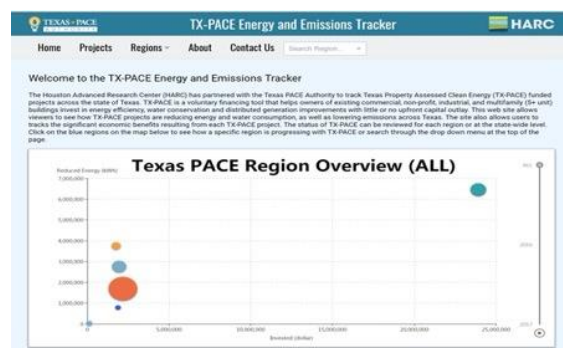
TEXAS PACE AUTHORITY

TX-PACE Energy and Emissions Tracker

HARC

Home Projects Regions About Contact Us Search Region...

Welcome to the TX-PACE Energy and Emissions Tracker

The Houston Advanced Research Center (HARC) has partnered with the Texas PACE Authority to track Texas Property Assessed Clean Energy (TX-PACE) funded projects across the state of Texas. TX-PACE is a voluntary financing tool that helps owners of existing commercial, non-profit, industrial, and multifamily (5+ unit) buildings invest in energy efficiency, water conservation and distributed generation improvements with little or no upfront capital outlay. This web site allows viewers to see how TX-PACE projects are reducing energy and water consumption, as well as lowering emissions across Texas. The site also allows users to tracks the significant economic benefits resulting from each TX-PACE project. The status of TX-PACE can be reviewed for each region or at the state-wide level. Click on the blue regions on the map below to see how a specific region is progressing with TX-PACE or search through the drop down menu at the top of the page.

Texas PACE Region Overview (ALL)

Reduced Energy (kWh)

7,000,000

6,000,000

5,000,000

4,000,000

3,000,000

2,000,000

1,000,000

0

0

5,000,000

10,000,000

15,000,000

20,000,000

25,000,000

Invested (dollar)

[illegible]

2016

2017